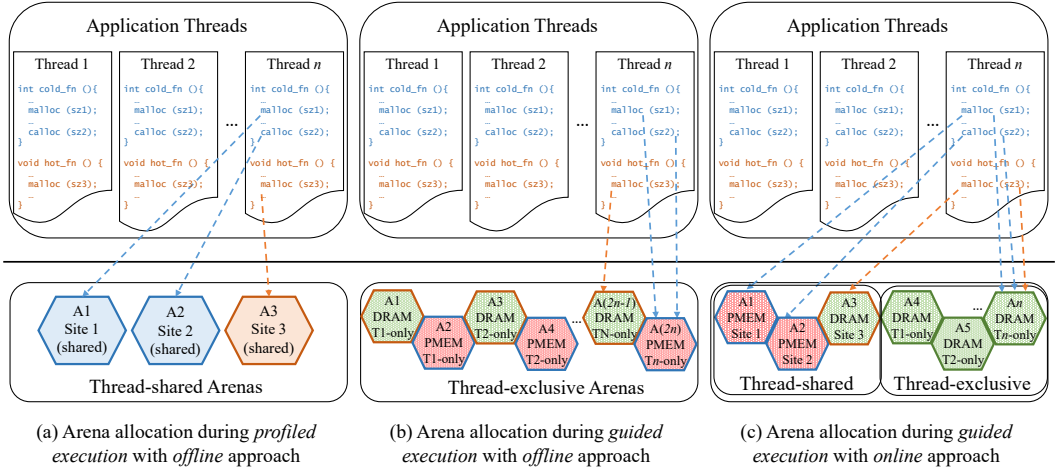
Application Threads

Thread 1

int cold_fn (){
…
malloc (sz1);
…
calloc (sz2);
}

void hot_fn () {
…
malloc (sz3);
…
}

Thread 2

int cold_fn (){
…
malloc (sz1);
…
calloc (sz2);
}

void hot_fn () {
…
malloc (sz3);
…
}

…

Thread $n$

int cold_fn (){
…
malloc (sz1);
…
calloc (sz2);
}

void hot_fn () {
…
malloc (sz3);
…
}

Application Threads

Thread 1

int cold_fn (){
…
malloc (sz1);
…
calloc (sz2);
}

void hot_fn () {
…
malloc (sz3);
…
}

Thread 2

int cold_fn (){
…
malloc (sz1);
…
calloc (sz2);
}

void hot_fn () {
…
malloc (sz3);
…
}

…

Thread $n$

int cold_fn (){
…
malloc (sz1);
…
calloc (sz2);
}

void hot_fn () {
…
malloc (sz3);
…
}

Application Threads

Thread 1

int cold_fn (){
…
malloc (sz1);
…
calloc (sz2);
}

void hot_fn () {
…
malloc (sz3);
…
}

Thread 2

int cold_fn (){
…
malloc (sz1);
…
calloc (sz2);
}

void hot_fn () {
…
malloc (sz3);
…
}

…

Thread $n$

int cold_fn (){
…
malloc (sz1);
…
calloc (sz2);
}

void hot_fn () {
…
malloc (sz3);
…
}

A1 Site 1 (shared)
A2 Site 2 (shared)
A3 Site 3 (shared)

Thread-shared Arenas

A1 DRAM T1-only
A2 PMEM T1-only
A3 DRAM T2-only
A4 PMEM T2-only
…
A($2n$-$1$) DRAM TN-only
A($2n$) PMEM T$n$-only

Thread-exclusive Arenas

A1 PMEM Site 1
A2 PMEM Site 2
A3 DRAM Site 3

Thread-shared

A4 DRAM T1-only
A5 DRAM T2-only
…
A$n$ DRAM T$n$-only

Thread-exclusive

(a) Arena allocation during profiled execution with offline approach

(b) Arena allocation during guided execution with offline approach

(c) Arena allocation during guided execution with online approach